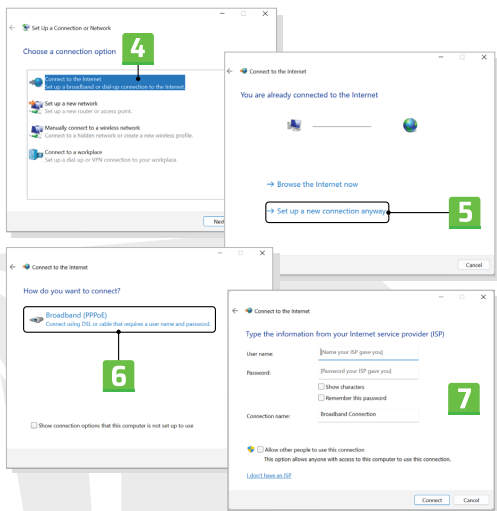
Set Up a Connection or Network

Choose a connection option

4

Connect to the Internet
Set up a broadband or dial-up connection to the Internet.

Set up a new network
Set up a new router or access point.

Manually connect to a wireless network
Connect to a hidden network or create a new wireless profile.

Connect to a workplace
Set up a dial-up or VPN connection to your workplace.

Next

Connect to the Internet

You are already connected to the Internet

→ Browse the Internet now

→ Set up a new connection anyway

5

Cancel

Connect to the Internet

How do you want to connect?

Broadband (PPPoE)
Connect using DSL or cable that requires a user name and password.

6

Show connection options that this computer is not set up to use

Connect to the Internet

Type the information from your Internet service provider (ISP)

User name: [Name your ISP gave you]

Password: [Password your ISP gave you]

Show characters

Remember this password

Connection name: Broadband Connection

7

Allow other people to use this connection
This option allows anyone with access to this computer to use this connection.

I don't have an ISP

Connect Cancel